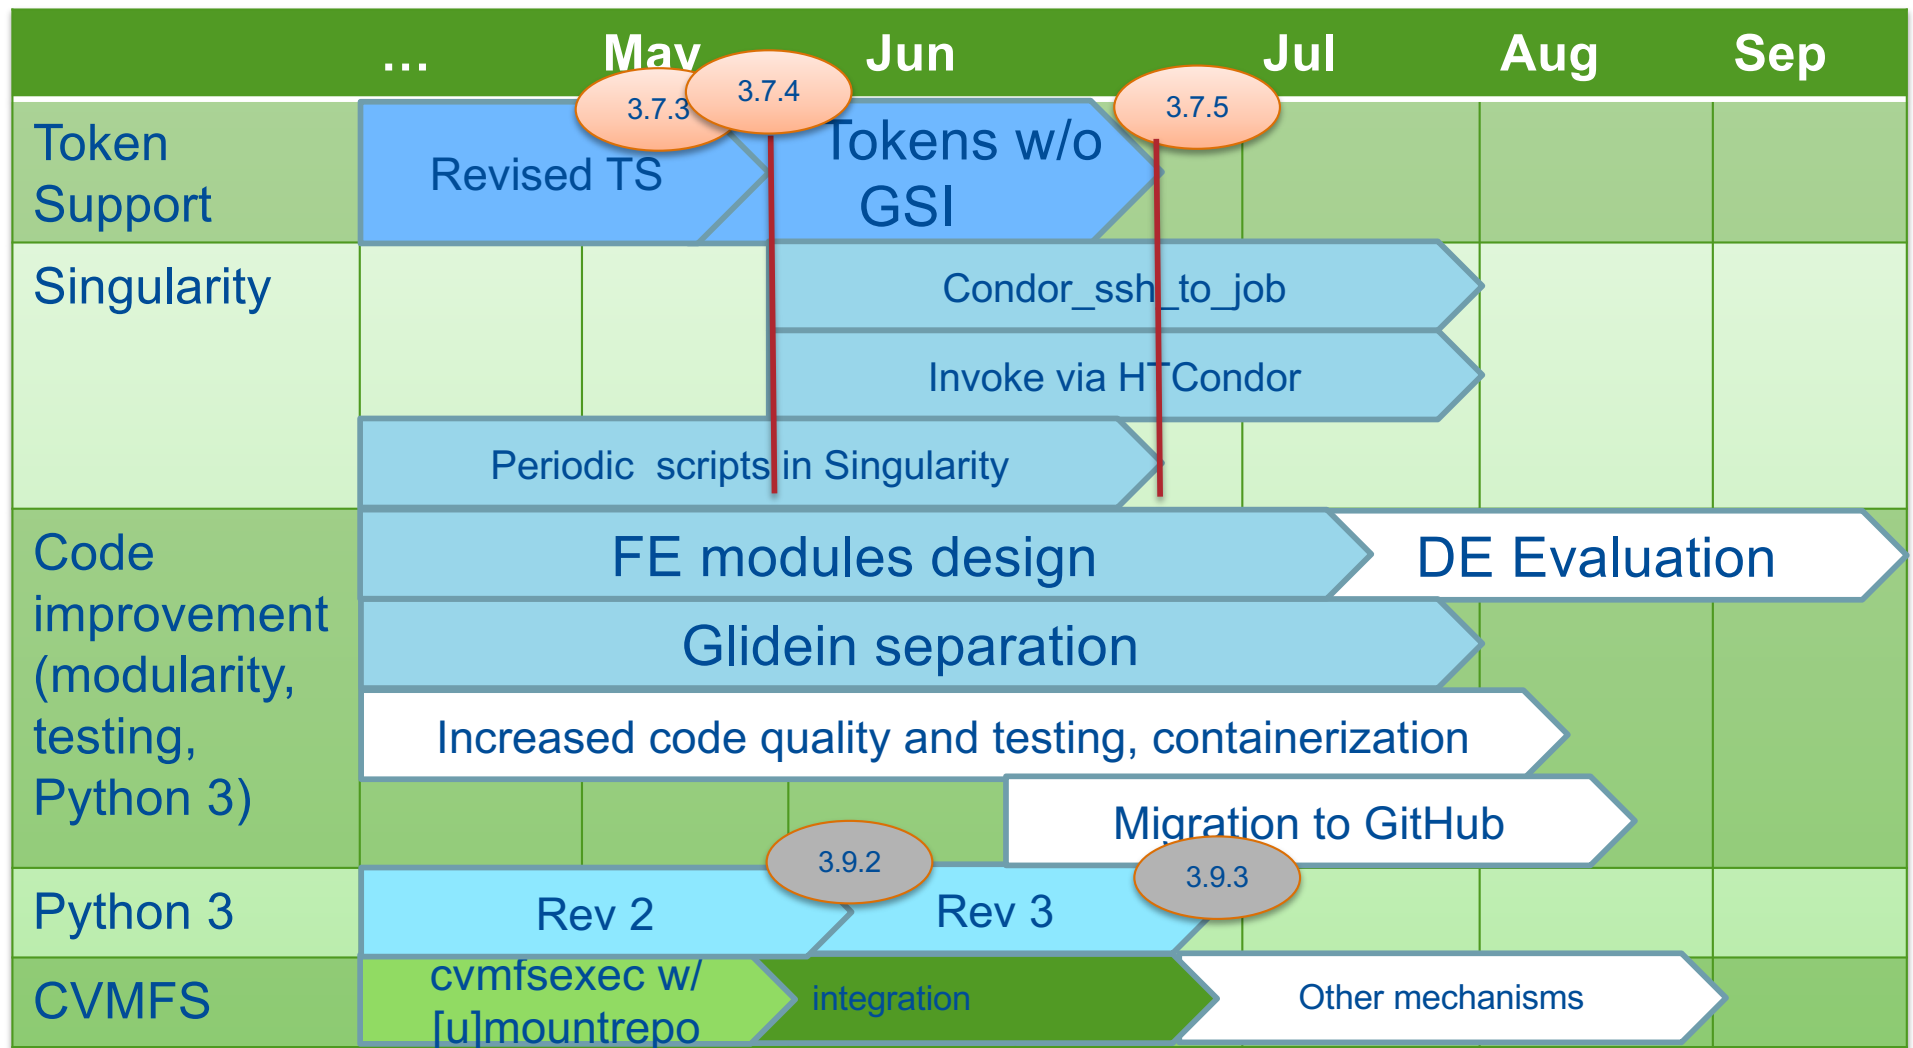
| | … | May | Jun | Jul | Aug | Sep |
|---|---|---|---|---|---|---|

3.7.3 3.7.4 3.7.5

Token Support
Revised TS
Tokens w/o GSI

Singularity
Condor_ssh_to_job
Invoke via HTCondor
Periodic scripts in Singularity

Code improvement (modularity, testing, Python 3)
FE modules design
DE Evaluation
Glidein separation
Increased code quality and testing, containerization
Migration to GitHub

3.9.2 3.9.3

Python 3
Rev 2
Rev 3

CVMFS
cvmfsexec w/ [u]mountrepo
integration
Other mechanisms